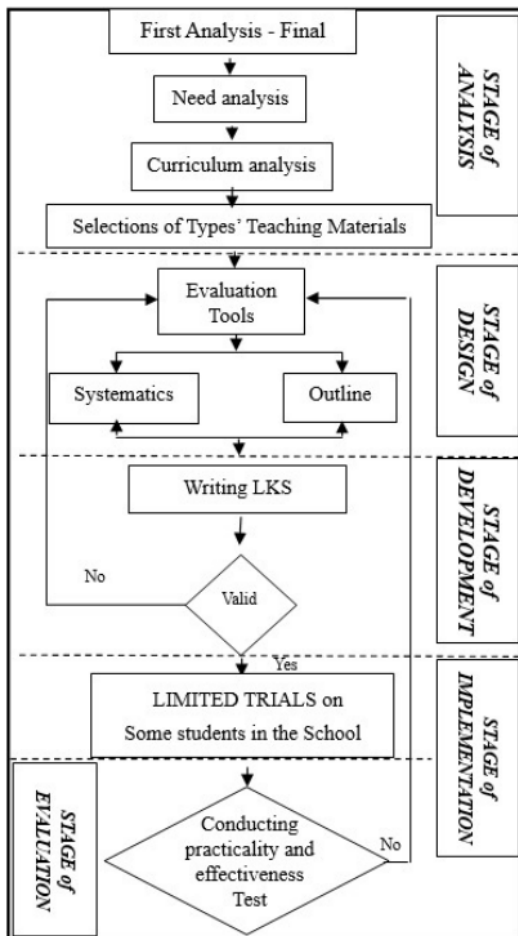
First Analysis - Final

Need analysis

Curriculum analysis

Selections of Types' Teaching Materials

STAGE of ANALYSIS

Evaluation Tools

Systematics

Outline

STAGE of DESIGN

Writing LKS

No

Valid

STAGE of DEVELOPMENT

Yes

LIMITED TRIALS on Some students in the School

STAGE of IMPLEMENTATION

STAGE of EVALUATION

Conducting practicality and effectiveness Test

No